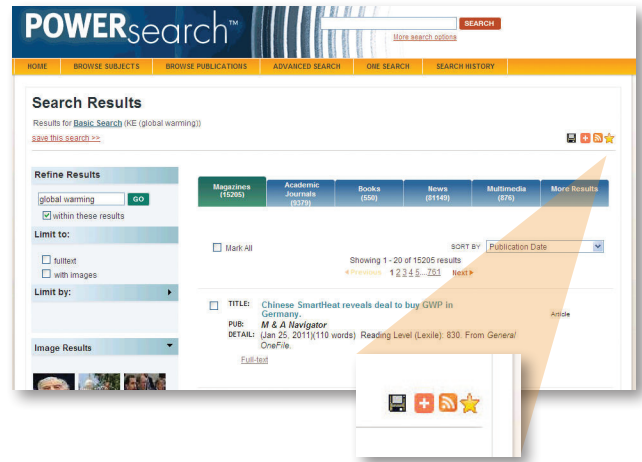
POWERsearch™

SEARCH
More search options

HOME | BROWSE SUBJECTS | BROWSE PUBLICATIONS | ADVANCED SEARCH | ONE SEARCH | SEARCH HISTORY

Search Results

Results for Basic Search (KE (global warming))
save this search >>

Refine Results
global warming GO
within these results

Limit to:
fulltext
with images

Limit by:

Image Results

Magazines (15205) | Academic Journals (9379) | Books (550) | News (81140) | Multimedia (876) | More Results

Mark All

SORT BY Publication Date

Showing 1 - 20 of 15205 results
◂Previous 1 2 3 4 5 ...751 Next▸

TITLE: Chinese SmartHeat reveals deal to buy GWP in Germany.
PUB: M & A Navigator
DETAIL: (Jan 25, 2011)(110 words) Reading Level (Lexile): 830. From General OneFile.
Full-text

Article